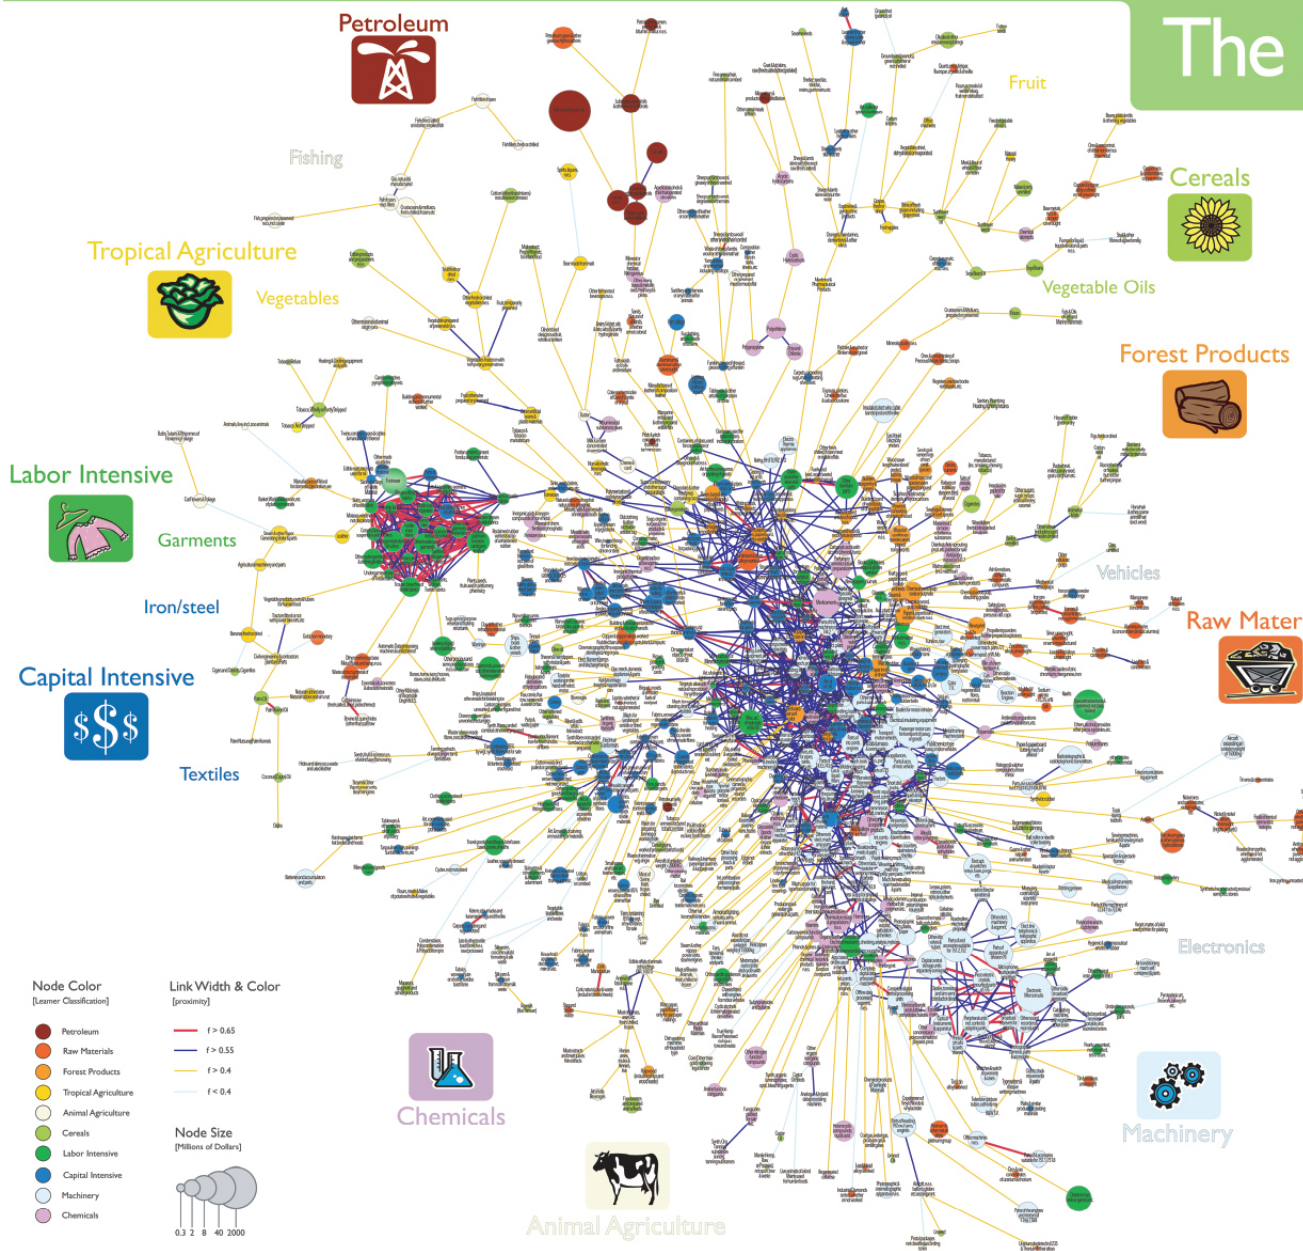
The

Petroleum

Fruit

Fishing

Cereals

Tropical Agriculture

Vegetables

Vegetable Oils

Forest Products

Labor Intensive

Garments

Vehicles

Iron/steel

Raw Mater

Capital Intensive

$$$

Textiles

Electronics

Node Color
[Leamer Classification]

Petroleum
Raw Materials
Forest Products
Tropical Agriculture
Animal Agriculture
Cereals
Labor Intensive
Capital Intensive
Machinery
Chemicals

Link Width & Color
[proximity]

f > 0.65
f > 0.55
f > 0.4
f < 0.4

Node Size
[Millions of Dollars]

0.3 2 8 40 2000

Chemicals

Animal Agriculture

Machinery